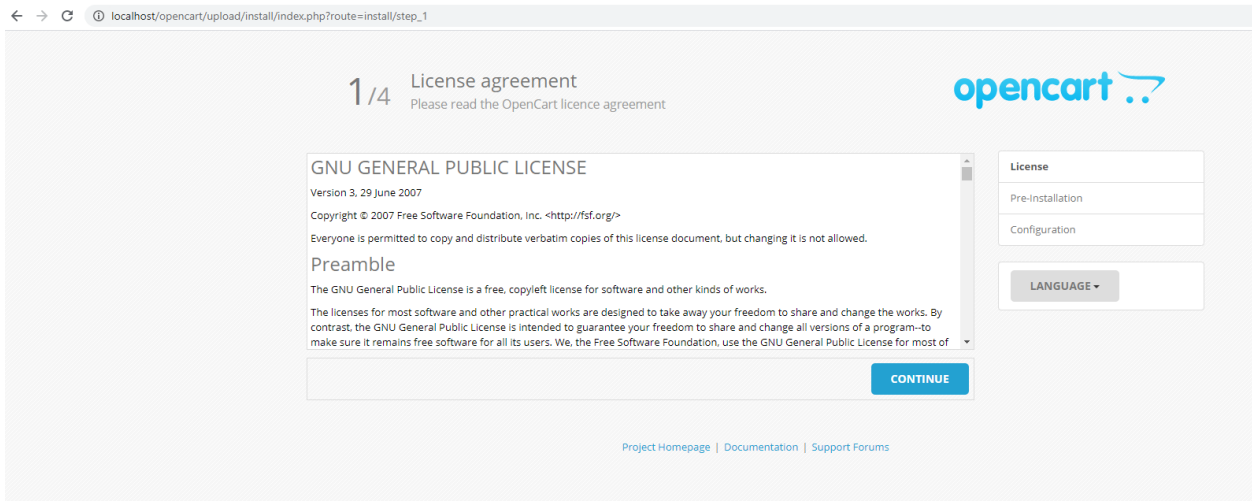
localhost/opencart/upload/install/index.php?route=install/step_1

1/4 License agreement
Please read the OpenCart licence agreement

opencart

GNU GENERAL PUBLIC LICENSE

Version 3, 29 June 2007

Copyright © 2007 Free Software Foundation, Inc. <http://fsf.org/>

Everyone is permitted to copy and distribute verbatim copies of this license document, but changing it is not allowed.

Preamble

The GNU General Public License is a free, copyleft license for software and other kinds of works.

The licenses for most software and other practical works are designed to take away your freedom to share and change the works. By contrast, the GNU General Public License is intended to guarantee your freedom to share and change all versions of a program--to make sure it remains free software for all its users. We, the Free Software Foundation, use the GNU General Public License for most of

CONTINUE

License
Pre-Installation
Configuration

LANGUAGE

Project Homepage | Documentation | Support Forums